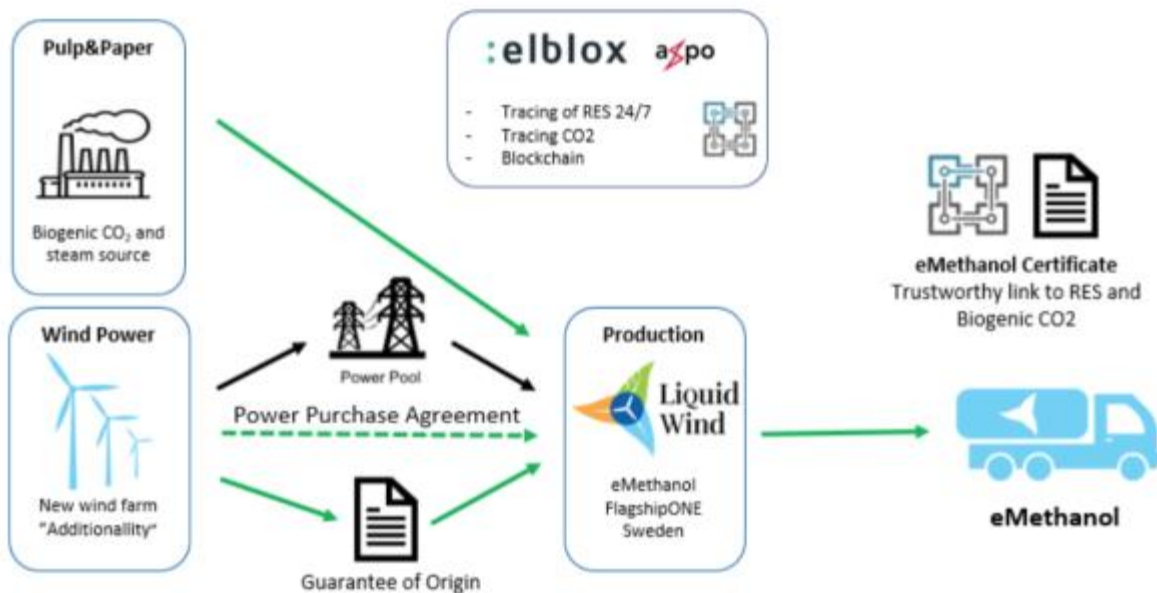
Pulp&Paper

Biogenic $CO_2$ and steam source

:elblox aspo

- Tracing of RES 24/7
- Tracing CO2
- Blockchain

eMethanol Certificate
Trustworthy link to RES and Biogenic CO2

Wind Power

New wind farm "Additionallity"

Power Pool

Power Purchase Agreement

Guarantee of Origin

Production

Liquid Wind

eMethanol
FlagshipONE
Sweden

eMethanol